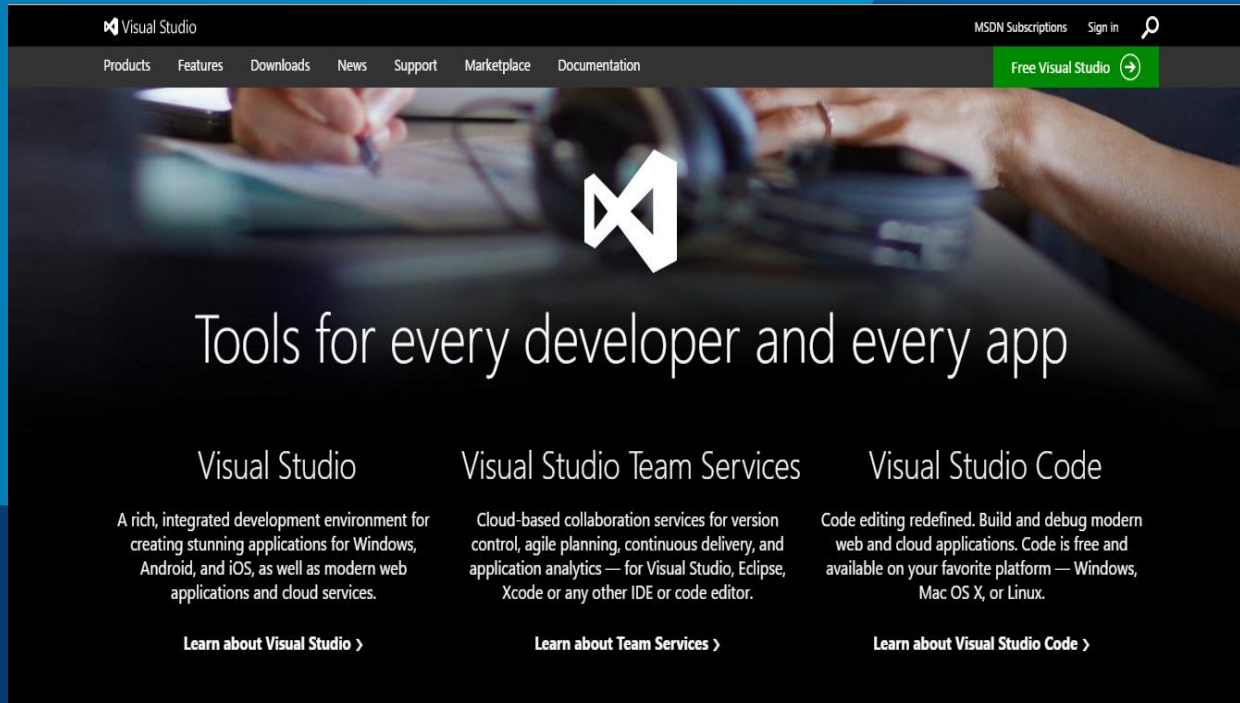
Visual Studio

MSDN Subscriptions Sign in

Products Features Downloads News Support Marketplace Documentation

Free Visual Studio

Tools for every developer and every app

Visual Studio

A rich, integrated development environment for creating stunning applications for Windows, Android, and iOS, as well as modern web applications and cloud services.

Learn about Visual Studio ›

Visual Studio Team Services

Cloud-based collaboration services for version control, agile planning, continuous delivery, and application analytics — for Visual Studio, Eclipse, Xcode or any other IDE or code editor.

Learn about Team Services ›

Visual Studio Code

Code editing redefined. Build and debug modern web and cloud applications. Code is free and available on your favorite platform — Windows, Mac OS X, or Linux.

Learn about Visual Studio Code ›